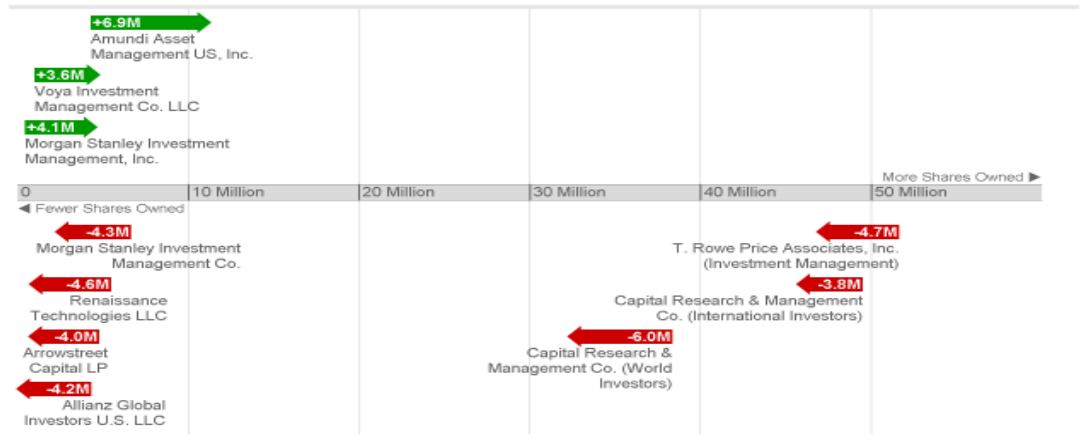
+6.9M
Amundi Asset Management US, Inc.

+3.6M
Voya Investment Management Co. LLC

+4.1M
Morgan Stanley Investment Management, Inc.

More Shares Owned ▶

0 | 10 Million | 20 Million | 30 Million | 40 Million | 50 Million

◀ Fewer Shares Owned

-4.3M
Morgan Stanley Investment Management Co.

-4.6M
Renaissance Technologies LLC

-4.0M
Arrowstreet Capital LP

-4.2M
Allianz Global Investors U.S. LLC

-6.0M
Capital Research & Management Co. (World Investors)

-4.7M
T. Rowe Price Associates, Inc. (Investment Management)

-3.8M
Capital Research & Management Co. (International Investors)